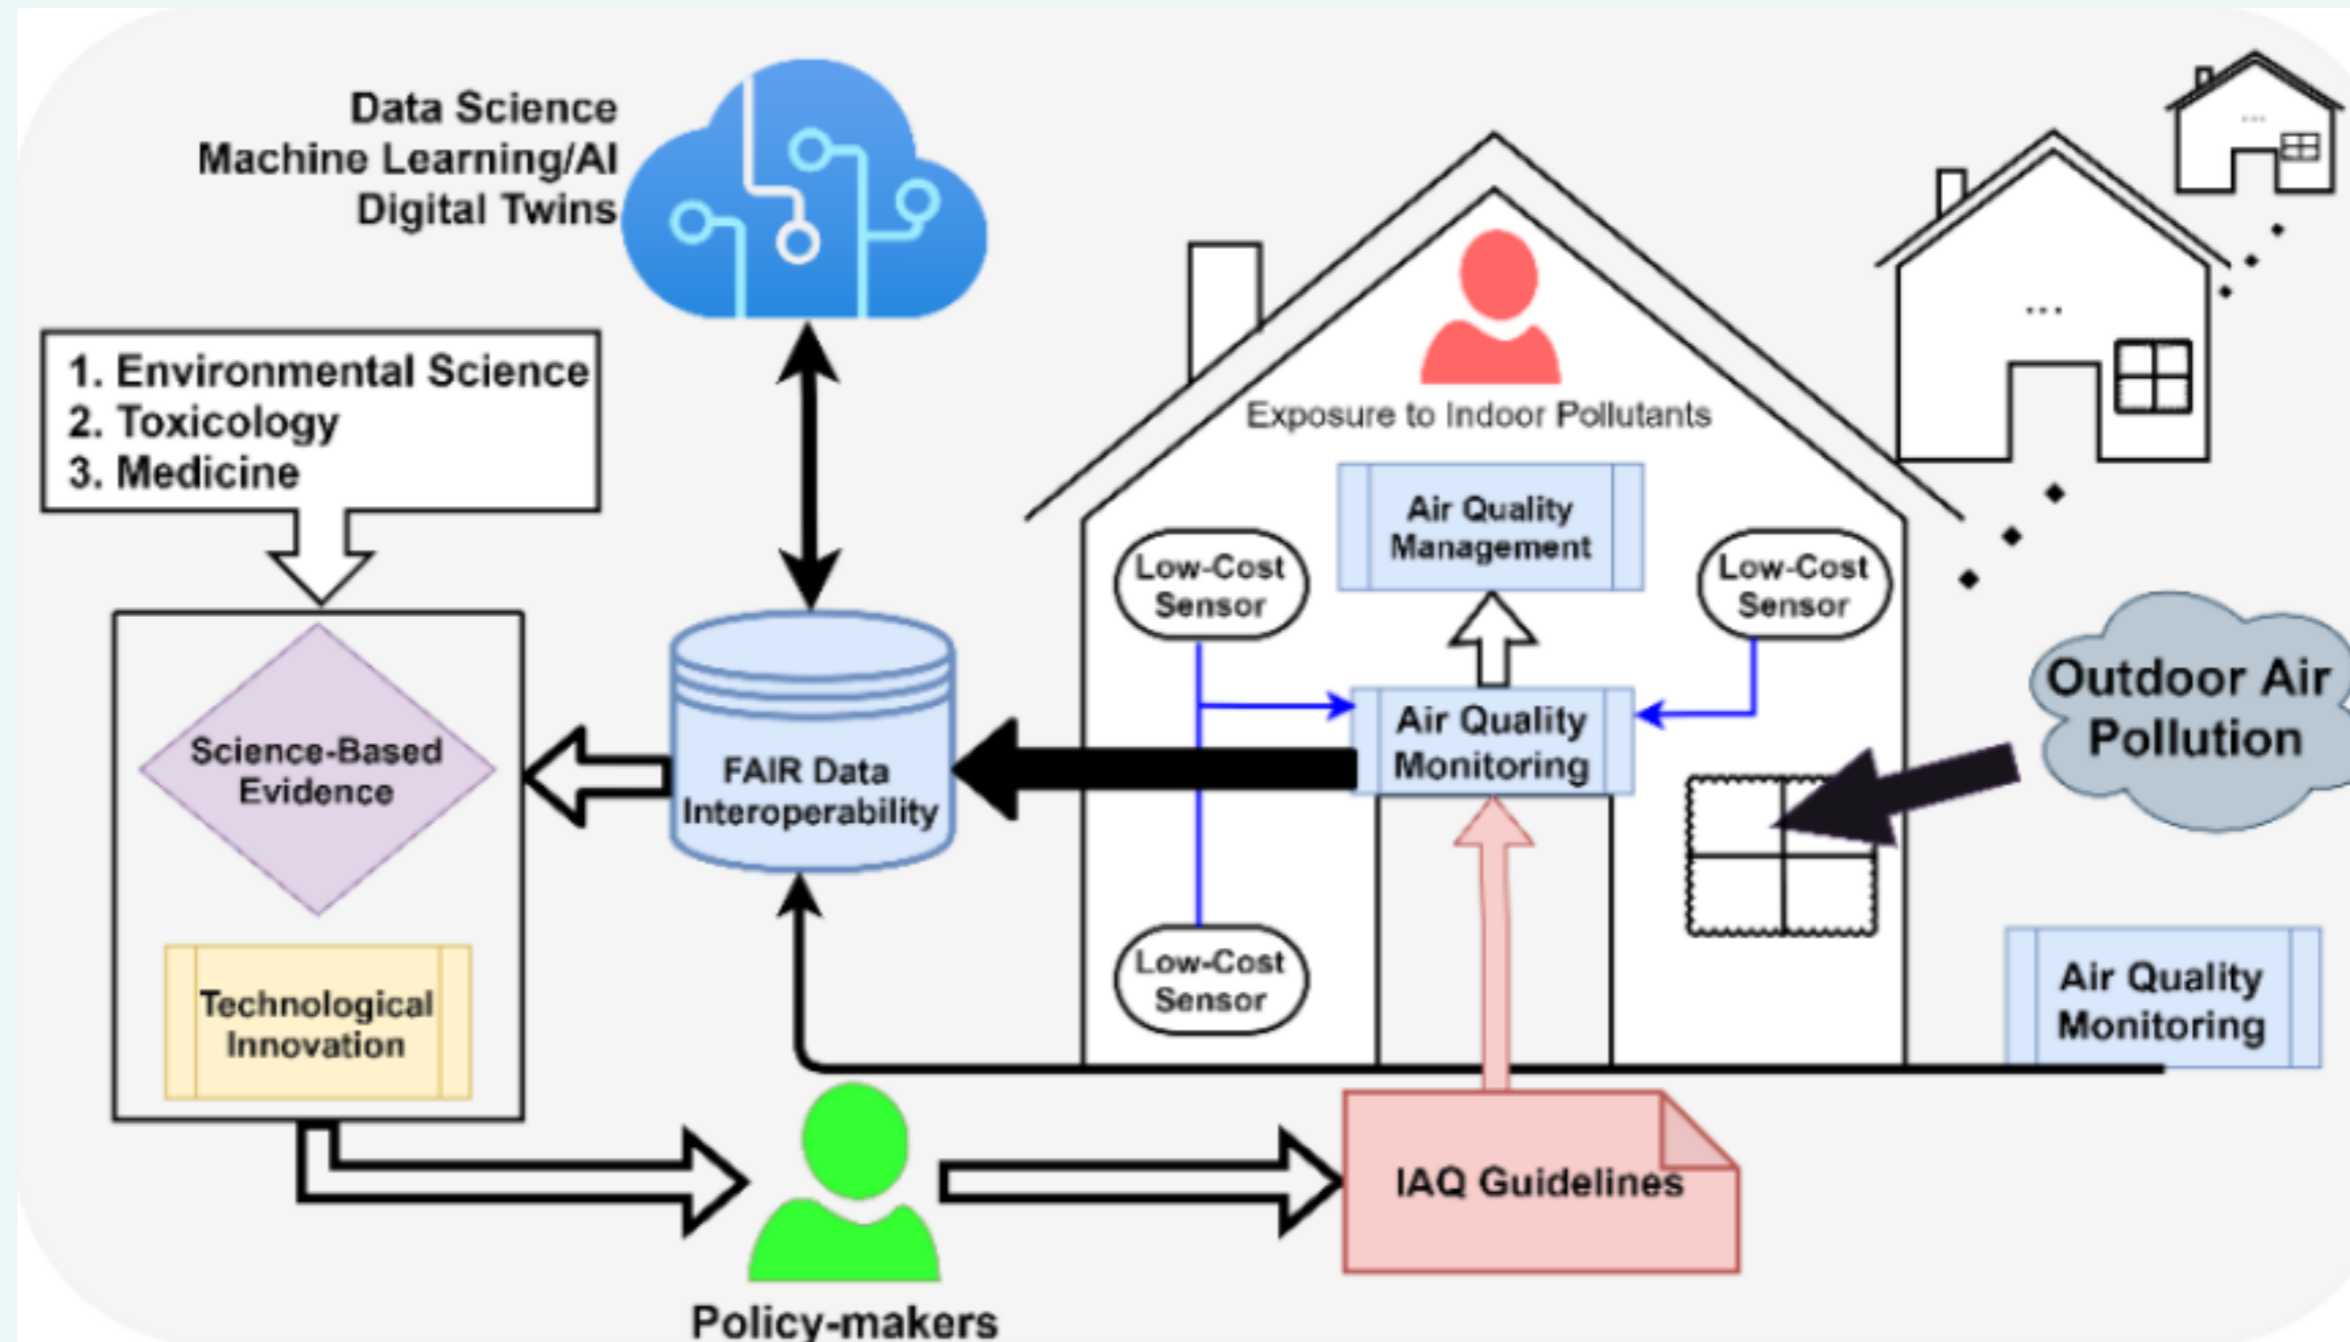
Data Science
Machine Learning/AI
Digital Twins

1. Environmental Science
2. Toxicology
3. Medicine

Science-Based Evidence

Technological Innovation

FAIR Data Interoperability

Exposure to Indoor Pollutants

Air Quality Management

Low-Cost Sensor

Low-Cost Sensor

Air Quality Monitoring

Low-Cost Sensor

Outdoor Air Pollution

Air Quality Monitoring

IAQ Guidelines

Policy-makers